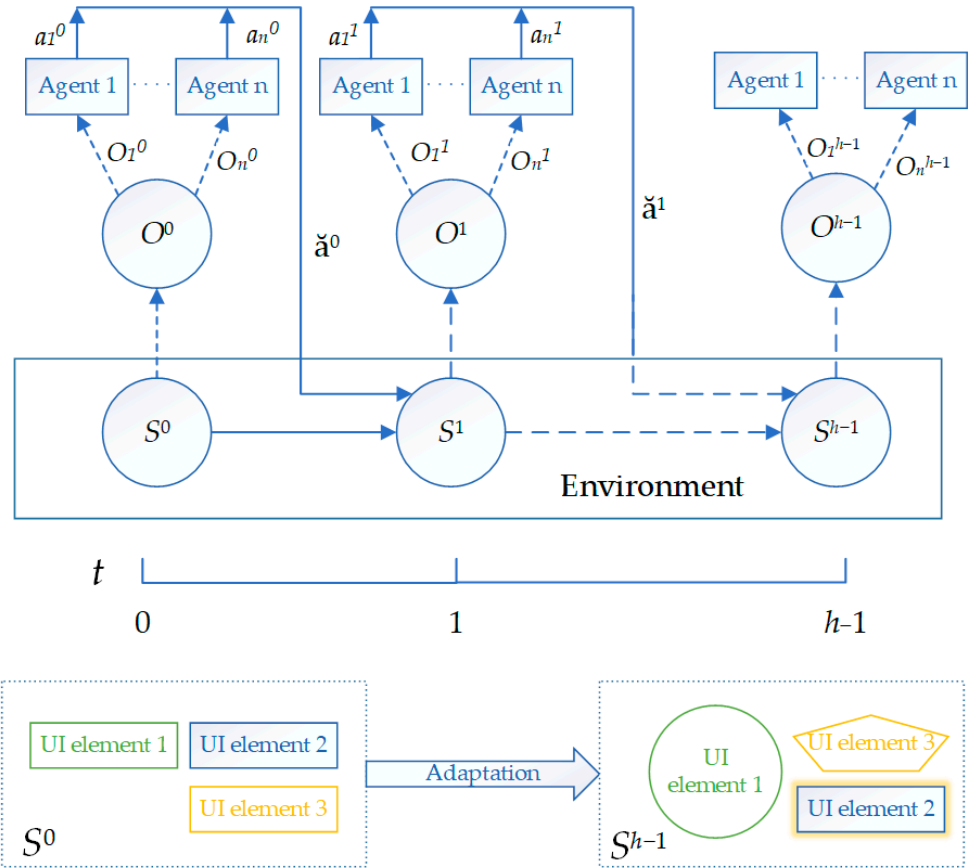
$a_1^0$ $a_n^0$ $a_1^1$ $a_n^1$

Agent 1 Agent n Agent 1 Agent n Agent 1 Agent n

$O_1^0$ $O_n^0$ $O_1^1$ $O_n^1$ $O_1^{h-1}$ $O_n^{h-1}$

$O^0$ ă$^0$ $O^1$ ă$^1$ $O^{h-1}$

$S^0$ $S^1$ $S^{h-1}$

Environment

$t$

0 1 $h$-1

UI element 1 UI element 2 UI element 3

$S^0$

Adaptation

UI element 1 UI element 3 UI element 2

$S^{h-1}$